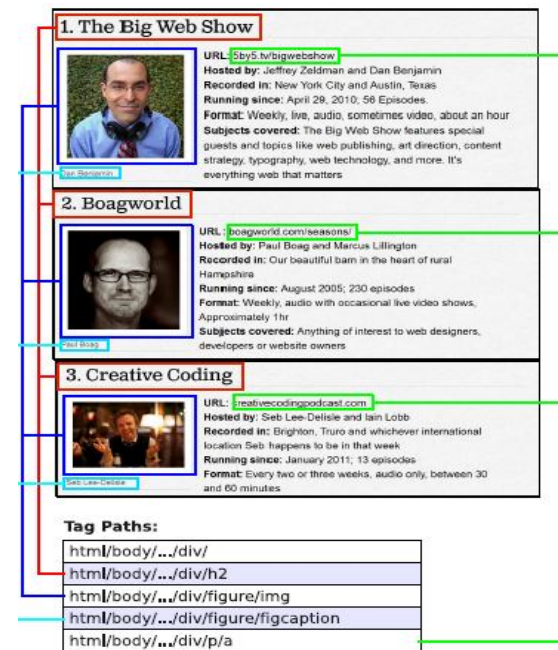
1. The Big Web Show

Dan Benjamin

URL: 5by5.tv/bigwebshow
Hosted by: Jeffrey Zeldman and Dan Benjamin
Recorded in: New York City and Austin, Texas
Running since: April 29, 2010; 56 Episodes.
Format: Weekly, live, audio, sometimes video, about an hour
Subjects covered: The Big Web Show features special guests and topics like web publishing, art direction, content strategy, typography, web technology, and more. It's everything web that matters

2. Boagworld

Paul Boag

URL: boagworld.com/seasons/
Hosted by: Paul Boag and Marcus Lillington
Recorded in: Our beautiful barn in the heart of rural Hampshire
Running since: August 2005; 230 episodes
Format: Weekly, audio with occasional live video shows, Approximately 1hr
Subjects covered: Anything of interest to web designers, developers or website owners

3. Creative Coding

Seb Lee-Delisle

URL: creativecodingpodcast.com
Hosted by: Seb Lee-Delisle and Iain Lobb
Recorded in: Brighton, Truro and whichever international location Seb happens to be in that week
Running since: January 2011; 13 episodes
Format: Every two or three weeks, audio only, between 30 and 60 minutes

Tag Paths:

| html/body/.../div/ |
|---|
| html/body/.../div/h2 |
| html/body/.../div/figure/img |
| html/body/.../div/figure/figcaption |
| html/body/.../div/p/a |